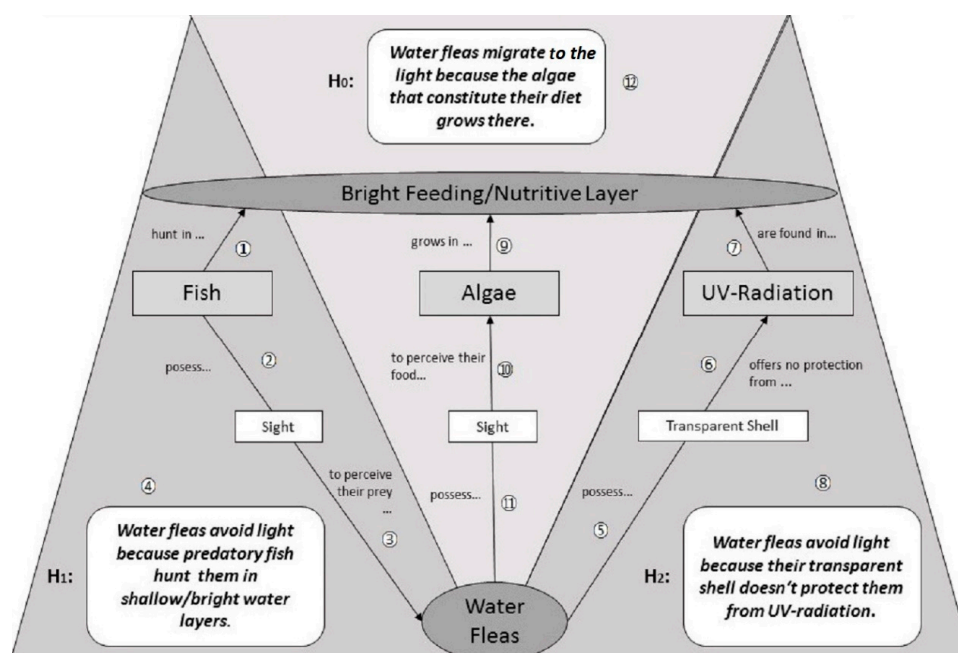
H0: Water fleas migrate to the light because the algae that constitute their diet grows there. ⑫

Bright Feeding/Nutritive Layer

hunt in ... ①

Fish

posess... ②

Sight

to perceive their prey ... ③

④

H1: Water fleas avoid light because predatory fish hunt them in shallow/bright water layers.

grows in ... ⑨

Algae

to perceive their food... ⑩

Sight

possess... ⑪

Water Fleas

are found in... ⑦

UV-Radiation

⑥ offers no protection from ...

Transparent Shell

possess... ⑤

⑧

H2: Water fleas avoid light because their transparent shell doesn't protect them from UV-radiation.